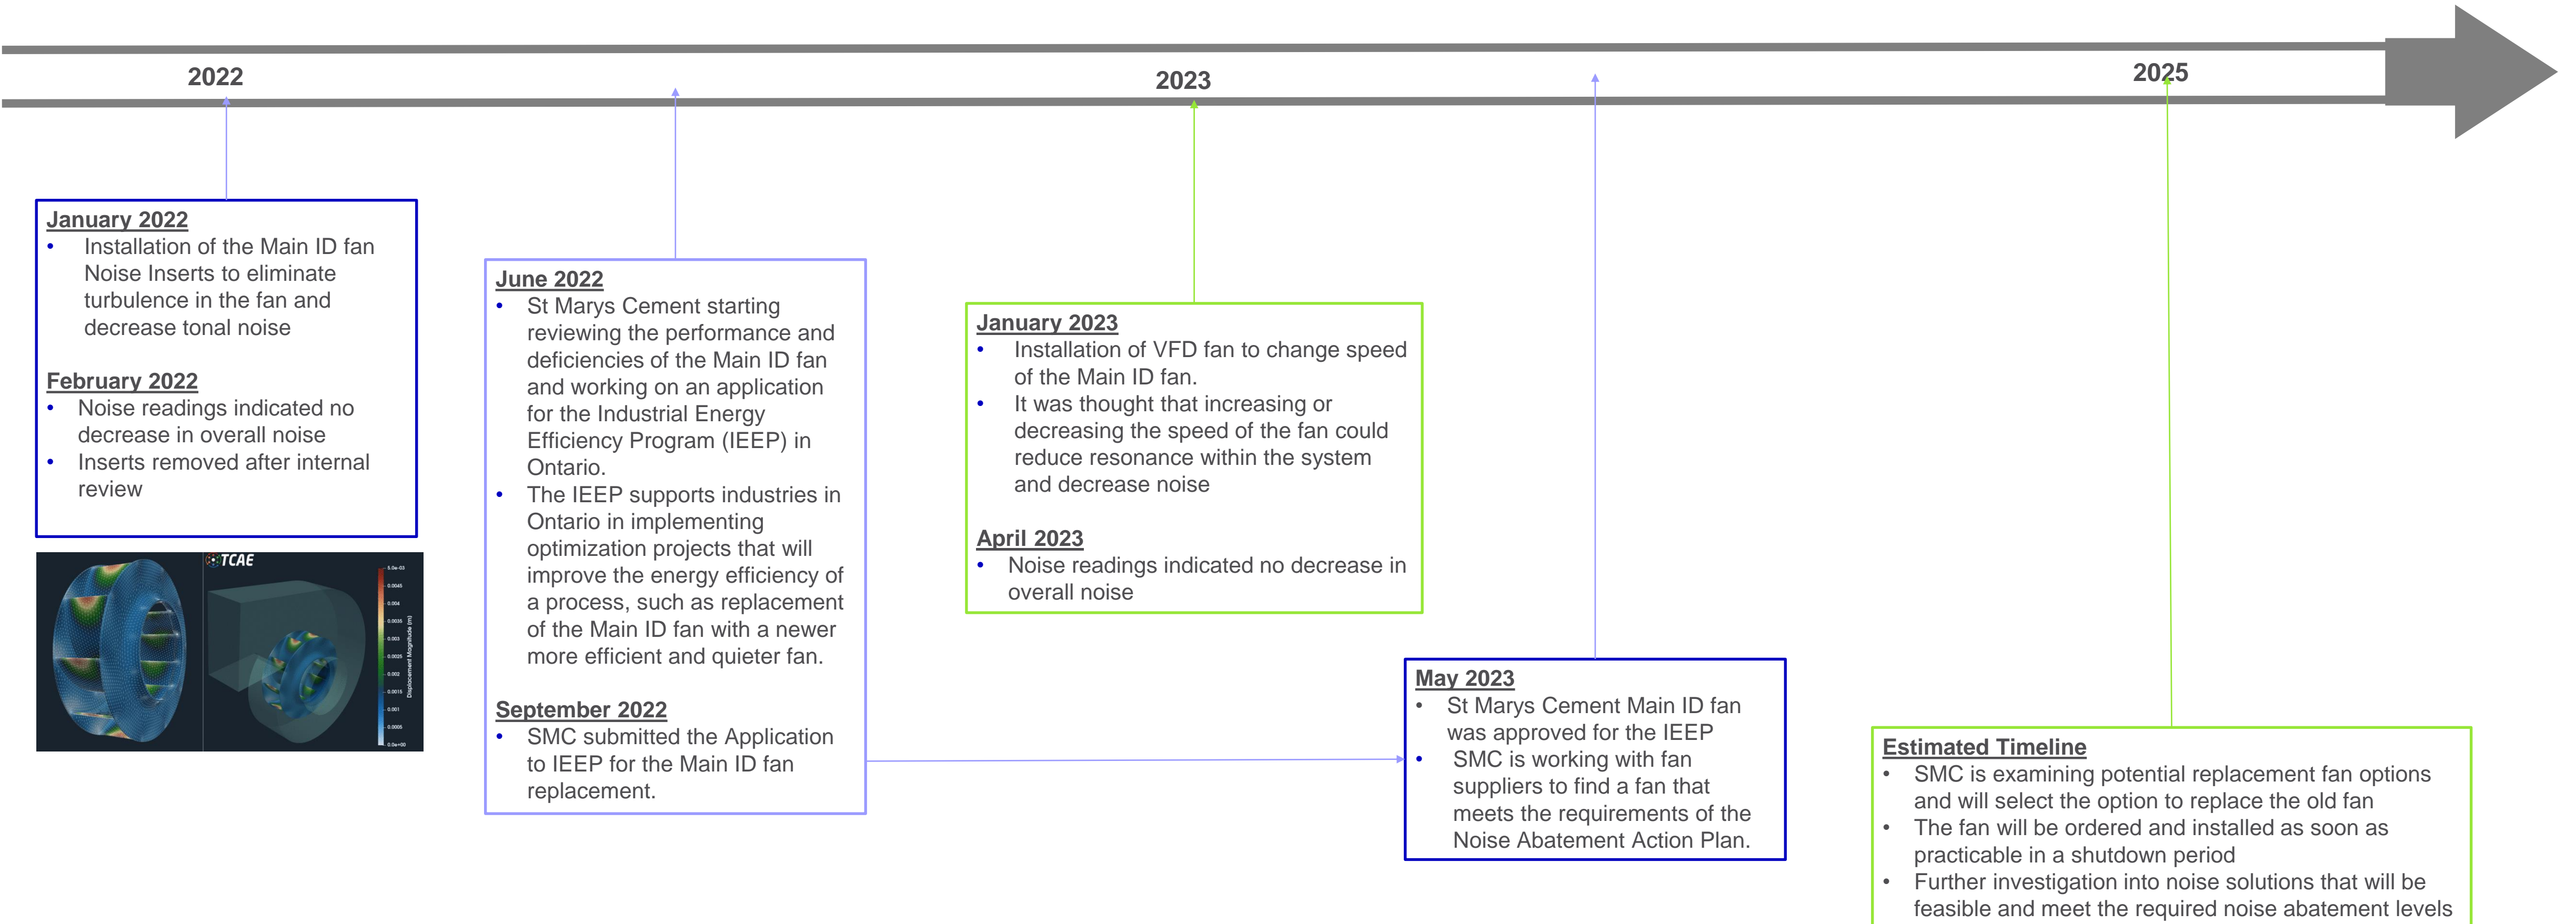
2022

2023

2025

January 2022
• Installation of the Main ID fan Noise Inserts to eliminate turbulence in the fan and decrease tonal noise

February 2022
• Noise readings indicated no decrease in overall noise
• Inserts removed after internal review

TCAE

June 2022
• St Marys Cement starting reviewing the performance and deficiencies of the Main ID fan and working on an application for the Industrial Energy Efficiency Program (IEEP) in Ontario.
• The IEEP supports industries in Ontario in implementing optimization projects that will improve the energy efficiency of a process, such as replacement of the Main ID fan with a newer more efficient and quieter fan.

September 2022
• SMC submitted the Application to IEEP for the Main ID fan replacement.

January 2023
• Installation of VFD fan to change speed of the Main ID fan.
• It was thought that increasing or decreasing the speed of the fan could reduce resonance within the system and decrease noise

April 2023
• Noise readings indicated no decrease in overall noise

May 2023
• St Marys Cement Main ID fan was approved for the IEEP
• SMC is working with fan suppliers to find a fan that meets the requirements of the Noise Abatement Action Plan.

Estimated Timeline
• SMC is examining potential replacement fan options and will select the option to replace the old fan
• The fan will be ordered and installed as soon as practicable in a shutdown period
• Further investigation into noise solutions that will be feasible and meet the required noise abatement levels